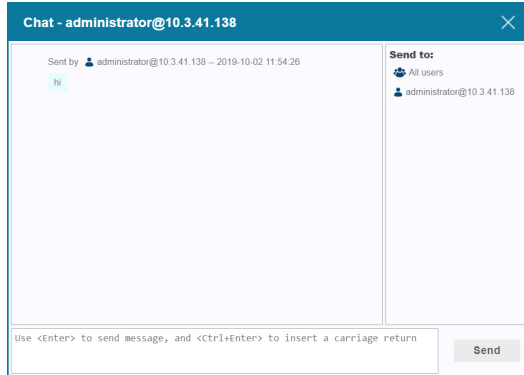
Chat - administrator@10.3.41.138

Sent by administrator@10.3.41.138 -- 2019-10-02 11:54:26

hi

Send to:

All users

administrator@10.3.41.138

Use <Enter> to send message, and <Ctrl+Enter> to insert a carriage return

Send